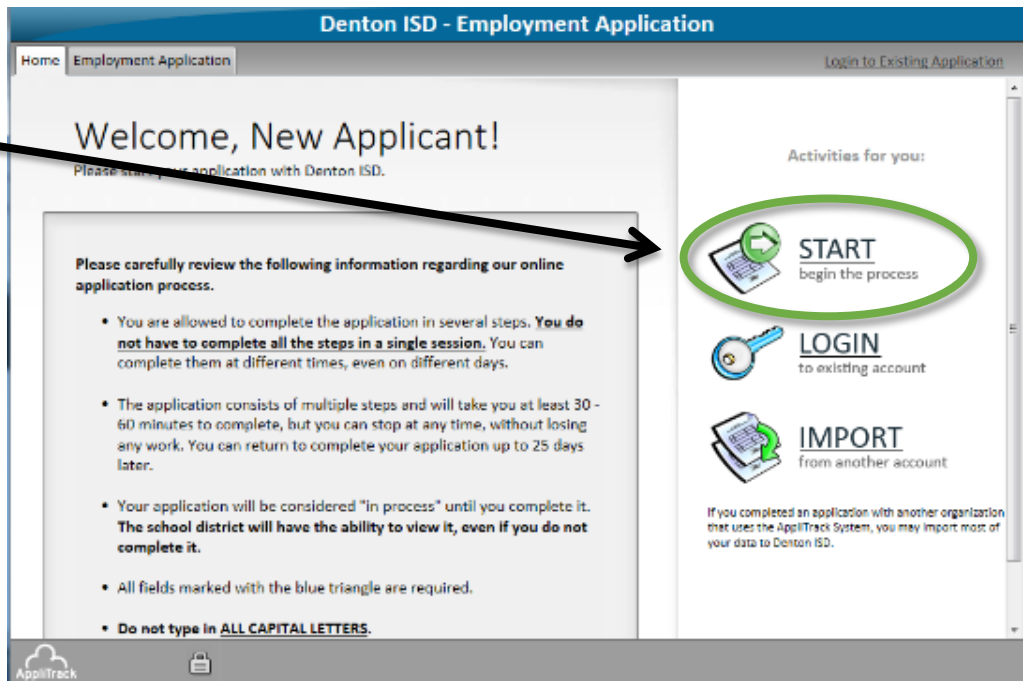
Denton ISD - Employment Application

Home | Employment Application

Login to Existing Application

Welcome, New Applicant!
Please start your application with Denton ISD.

Please carefully review the following information regarding our online application process.

- You are allowed to complete the application in several steps. You do not have to complete all the steps in a single session. You can complete them at different times, even on different days.

- The application consists of multiple steps and will take you at least 30 - 60 minutes to complete, but you can stop at any time, without losing any work. You can return to complete your application up to 25 days later.

- Your application will be considered "in process" until you complete it. The school district will have the ability to view it, even if you do not complete it.

- All fields marked with the blue triangle are required.

- Do not type in ALL CAPITAL LETTERS.

Activities for you:

START
begin the process

LOGIN
to existing account

IMPORT
from another account

If you completed an application with another organization that uses the AppliTrack System, you may import most of your data to Denton ISD.

AppliTrack